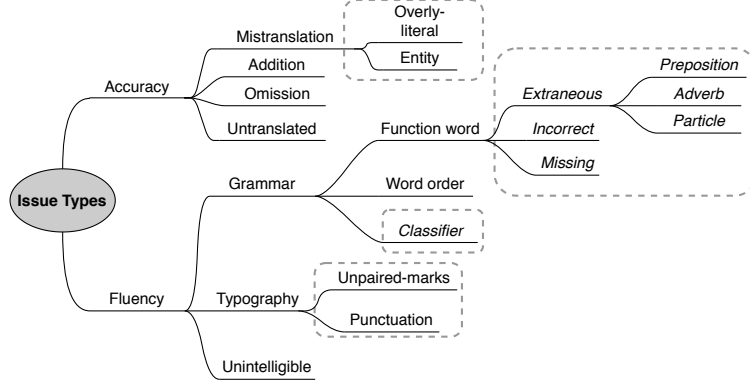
Issue Types

Accuracy
Mistranslation
Overly-literal
Entity
Addition
Omission
Untranslated

Fluency
Grammar
Function word
Extraneous
Preposition
Adverb
Particle
Incorrect
Missing
Word order
Classifier
Typography
Unpaired-marks
Punctuation
Unintelligible